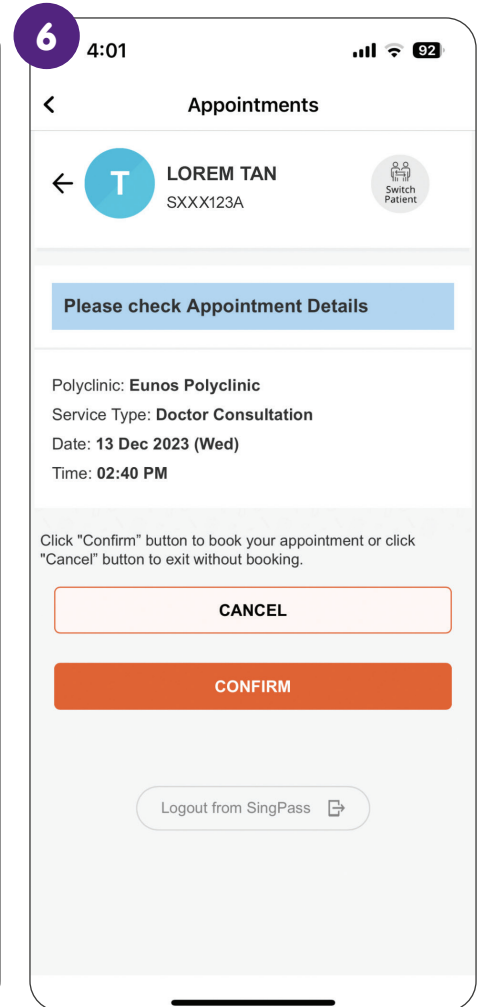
6

4:01

92

<

Appointments

←

T

LOREM TAN

SXXX123A

Switch Patient

Please check Appointment Details

Polyclinic: **Eunos Polyclinic**

Service Type: **Doctor Consultation**

Date: **13 Dec 2023 (Wed)**

Time: **02:40 PM**

Click "Confirm" button to book your appointment or click "Cancel" button to exit without booking.

CANCEL

CONFIRM

Logout from SingPass